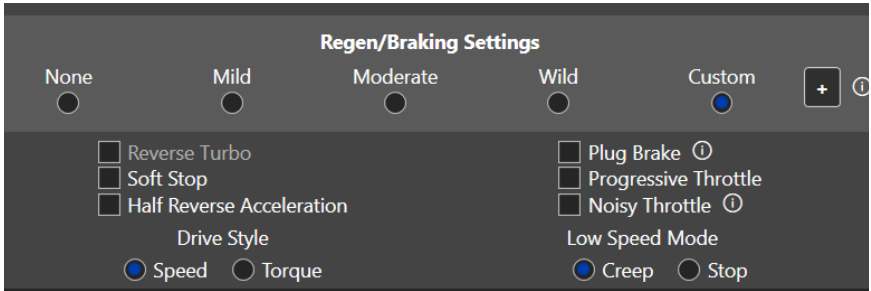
Regen/Braking Settings

None Mild Moderate Wild Custom +

Reverse Turbo
Soft Stop
Half Reverse Acceleration

Drive Style
Speed Torque

Plug Brake
Progressive Throttle
Noisy Throttle

Low Speed Mode
Creep Stop